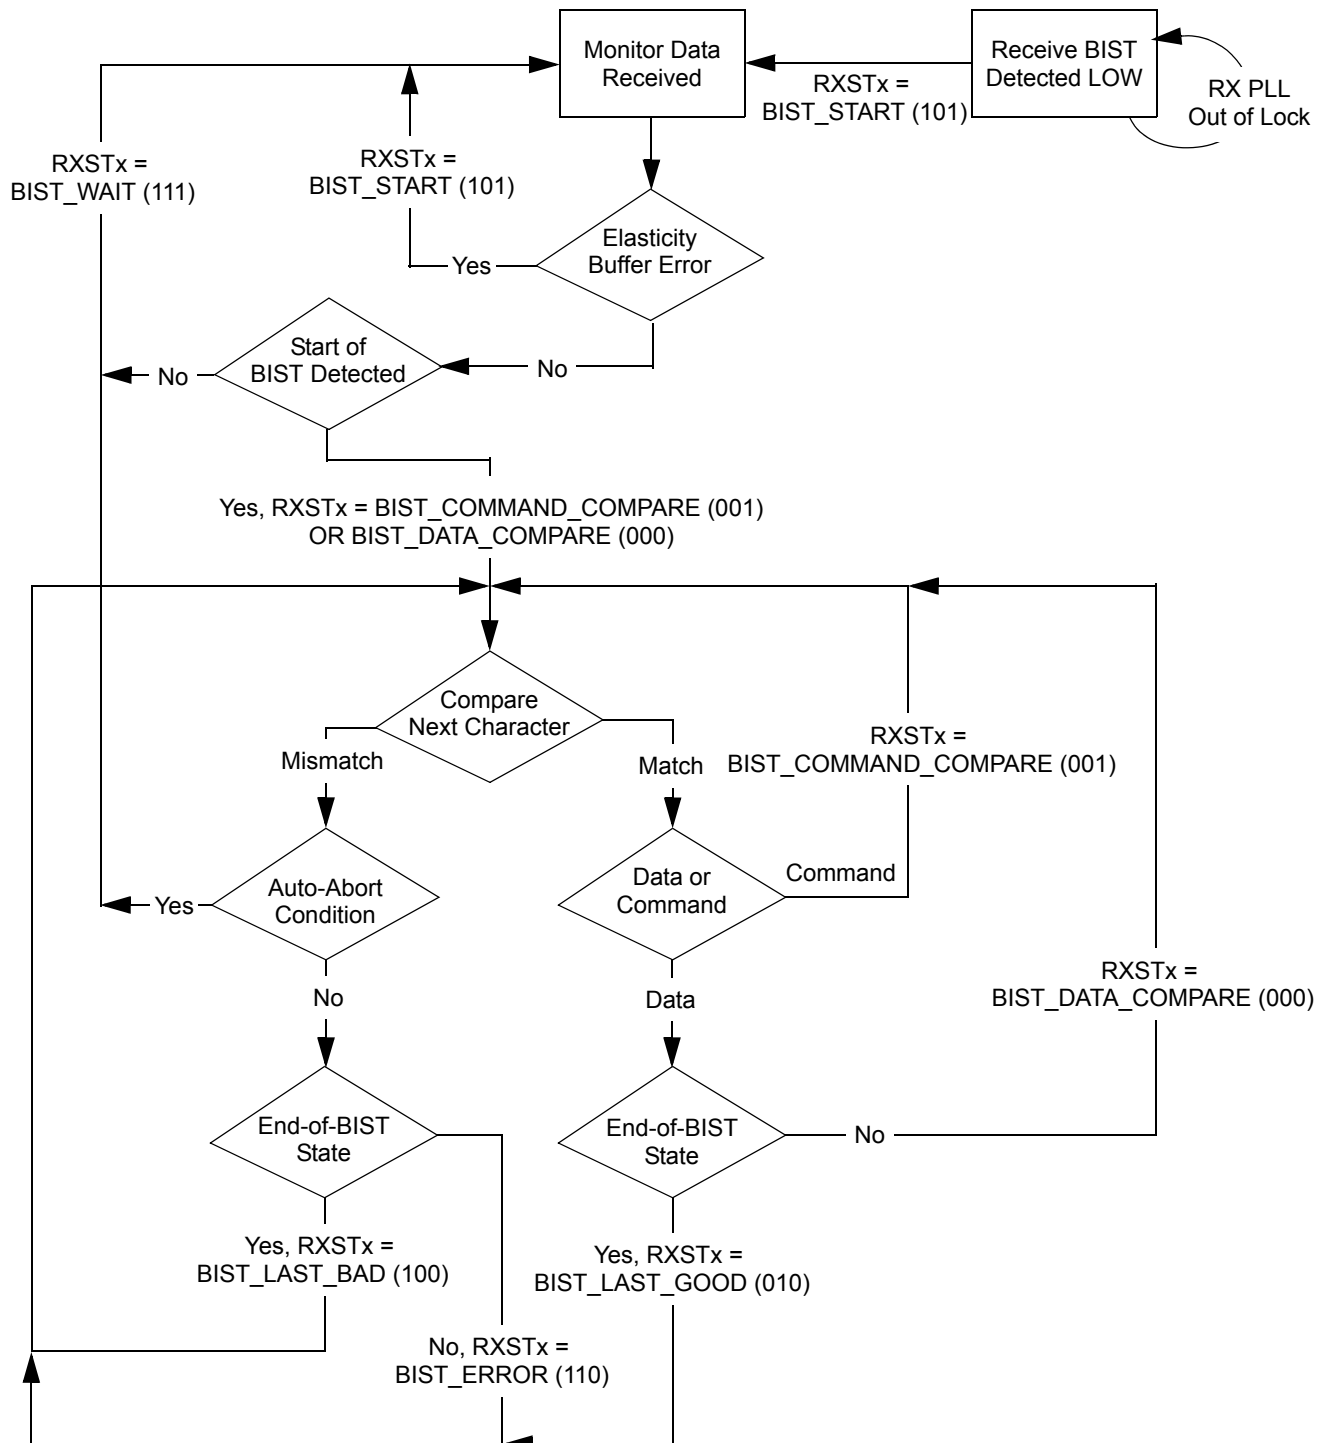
Monitor Data Received

Receive BIST Detected LOW

RX PLL Out of Lock

RXSTx = BIST_START (101)

RXSTx = BIST_WAIT (111)

RXSTx = BIST_START (101)

Elasticity Buffer Error

Yes

No

Start of BIST Detected

No

Yes, RXSTx = BIST_COMMAND_COMPARE (001) OR BIST_DATA_COMPARE (000)

Compare Next Character

Mismatch

Match

RXSTx = BIST_COMMAND_COMPARE (001)

Auto-Abort Condition

Yes

Data or Command

Command

No

Data

RXSTx = BIST_DATA_COMPARE (000)

End-of-BIST State

End-of-BIST State

No

Yes, RXSTx = BIST_LAST_BAD (100)

Yes, RXSTx = BIST_LAST_GOOD (010)

No, RXSTx = BIST_ERROR (110)